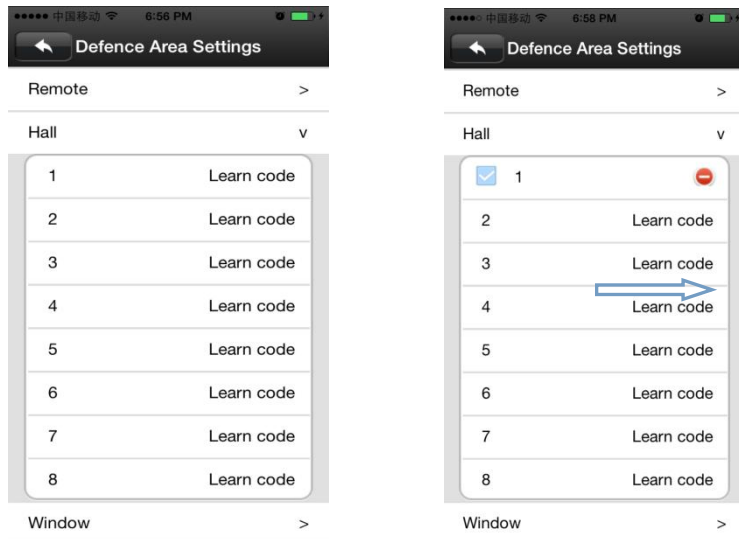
●●●●● 中国移动 6:56 PM

Defence Area Settings

Remote >

Hall v

| | |
|---|---|
| 1 | Learn code |
| 2 | Learn code |
| 3 | Learn code |
| 4 | Learn code |
| 5 | Learn code |
| 6 | Learn code |
| 7 | Learn code |
| 8 | Learn code |

Window >

●●●●○ 中国移动 6:58 PM

Defence Area Settings

Remote >

Hall v

| | |
|---|---|
| 1 | |
| 2 | Learn code |
| 3 | Learn code |
| 4 | Learn code |
| 5 | Learn code |
| 6 | Learn code |
| 7 | Learn code |
| 8 | Learn code |

Window >